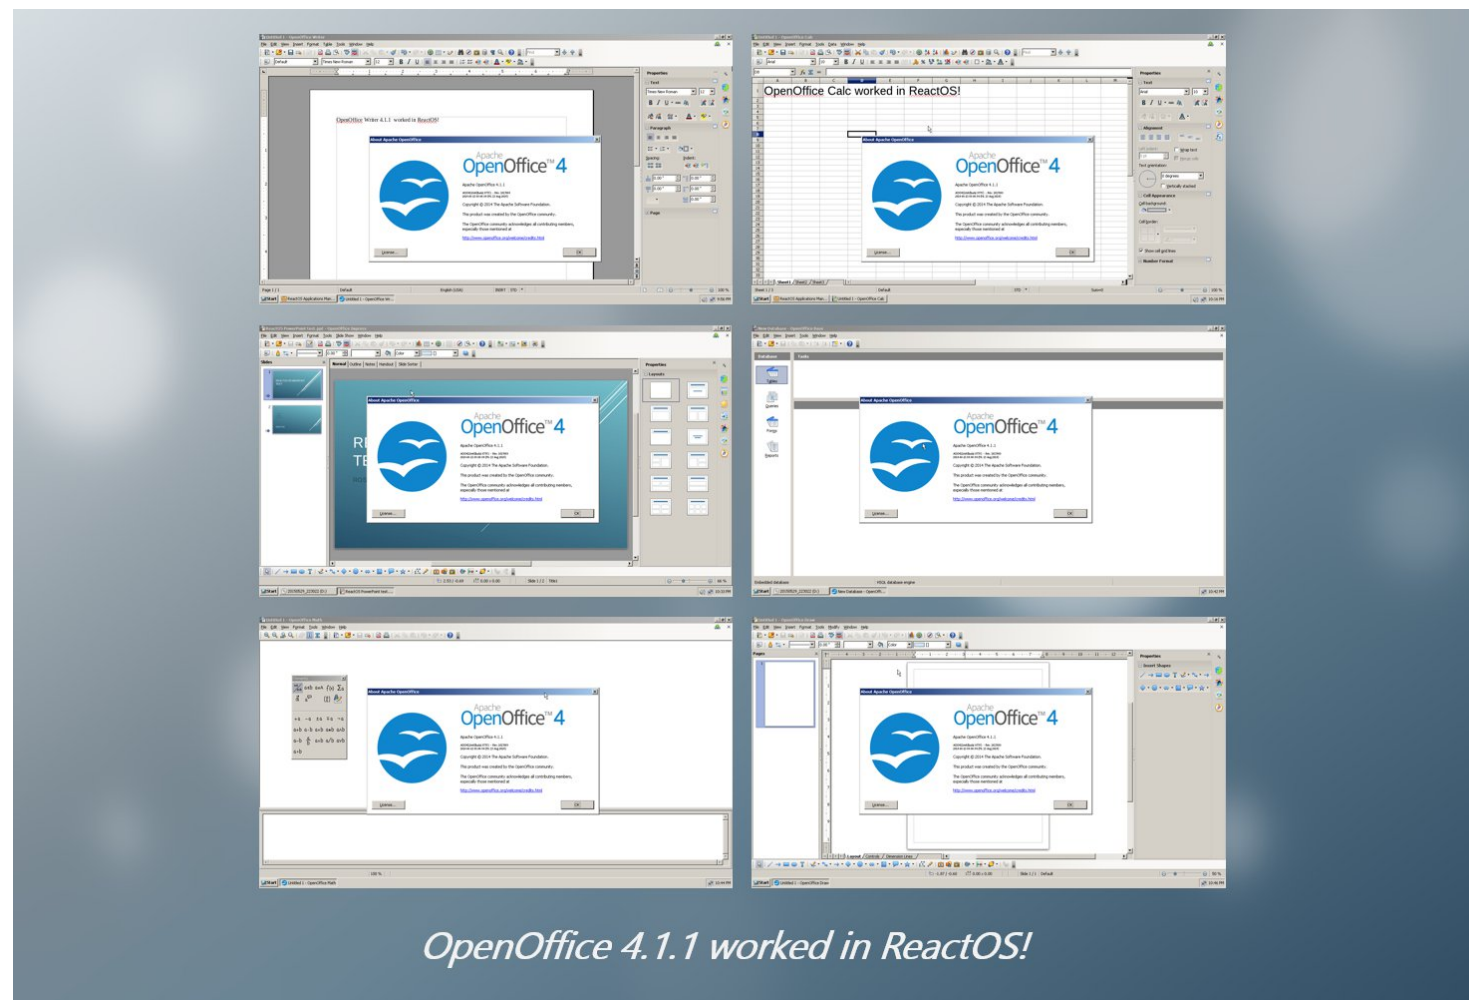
OpenOffice Writer 4.1.1 worked in ReactOS!

About Apache OpenOffice

Apache OpenOffice 4

OK

OpenOffice Calc worked in ReactOS!

About Apache OpenOffice

Apache OpenOffice 4

OK

About Apache OpenOffice

Apache OpenOffice 4

OK

About Apache OpenOffice

Apache OpenOffice 4

OK

About Apache OpenOffice

Apache OpenOffice 4

OK

About Apache OpenOffice

Apache OpenOffice 4

OK

OpenOffice 4.1.1 worked in ReactOS!